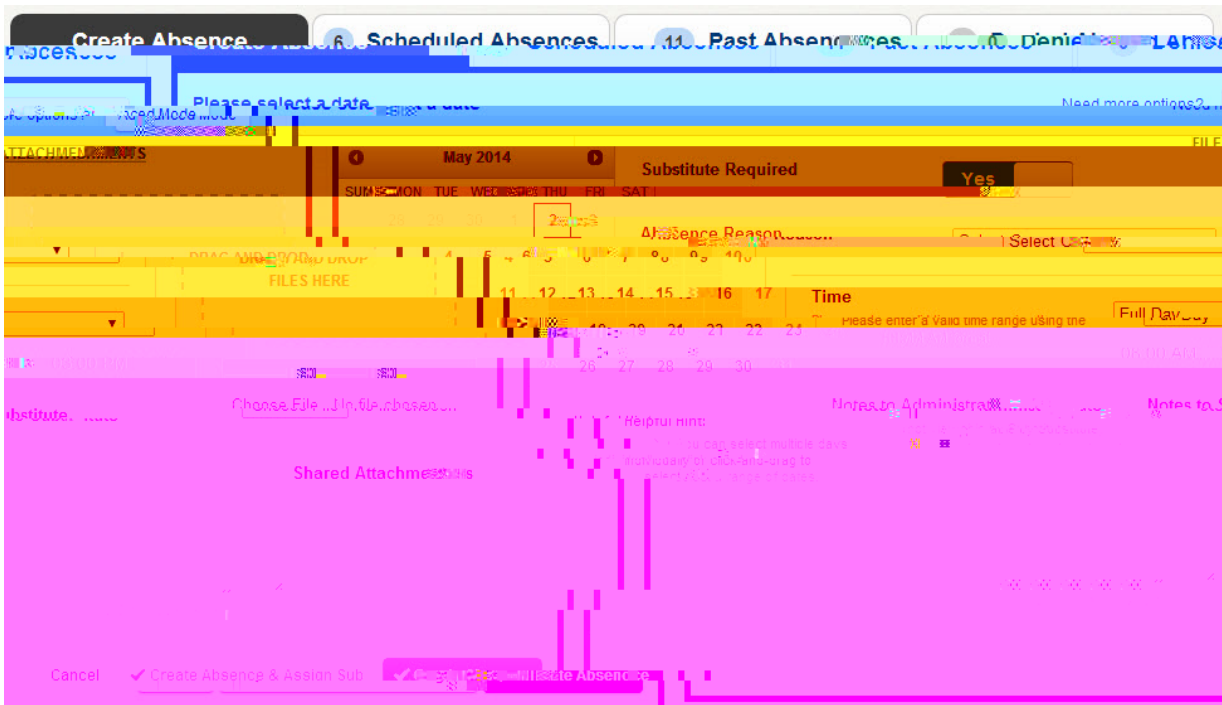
Create Absence
6 Scheduled Absences
11 Past Absences
Denied
Absences
Please select a date
Need more options?
Advanced Mode
ATTACHMENTS
May 2014
SUN MON TUE WED THU FRI SAT
| SUN | MON | TUE | WED | THU | FRI | SAT |
|---|---|---|---|---|---|---|
| 27 | 28 | 29 | 30 | 1 | 2 | 3 |
| 4 | 5 | 6 | 7 | 8 | 9 | 10 |
| 11 | 12 | 13 | 14 | 15 | 16 | 17 |
| 18 | 19 | 20 | 21 | 22 | 23 | 24 |
| 25 | 26 | 27 | 28 | 29 | 30 | 31 |

Substitute Required
Yes
Absence Reason
Select Category
DRAG AND DROP FILES HERE
Time
Please enter a valid time range using the
Full Day
06:00 AM
Choose File No file chosen
Notes to Administrator
Notes to Substitute
Helpful Hint:
You can select multiple days individually or click-and-drag to select a range of dates
Shared Attachments
Cancel
Create Absence & Assign Sub
Create Absence